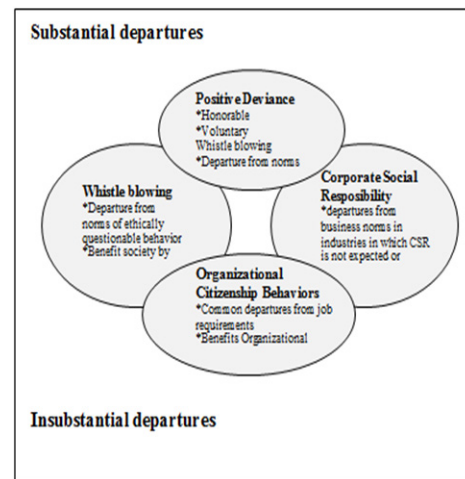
Substantial departures

Positive Deviance
*Honorable
*Voluntary
Whistle blowing
*Departure from norms

Whistle blowing
*Departure from norms of ethically questionable behavior
*Benefit society by

Corporate Social Resposibility
*departures from business norms in industries in which CSR is not expected or

Organizational Citizenship Behaviors
*Common departures from job requirements
*Benefits Organizational

Insubstantial departures